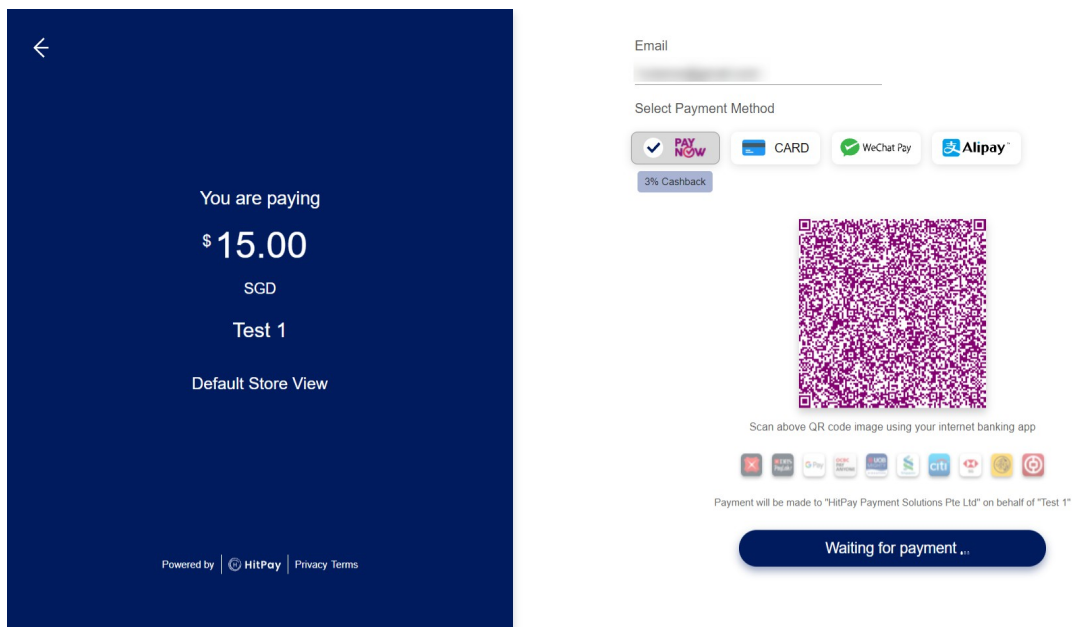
You are paying

$ 15.00

SGD

Test 1

Default Store View

Powered by | HitPay | Privacy Terms

Email

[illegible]

Select Payment Method

PAY NOW

CARD

WeChat Pay

Alipay

3% Cashback

Scan above QR code image using your internet banking app

Payment will be made to "HitPay Payment Solutions Pte Ltd" on behalf of "Test 1"

Waiting for payment ...